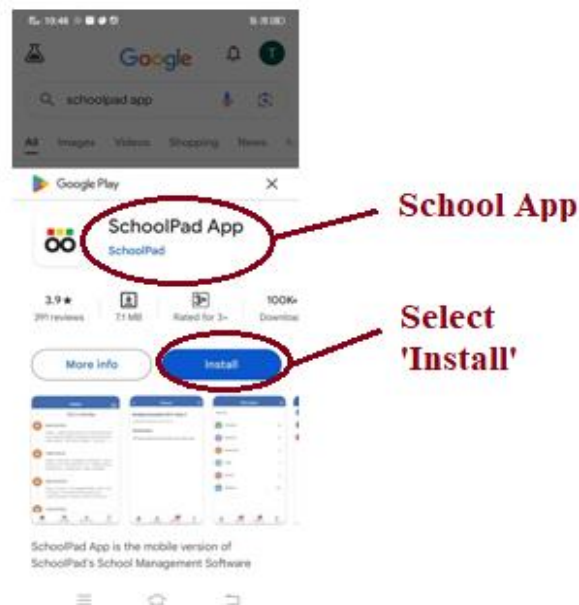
10:46 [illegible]

Google

schoolpad app

All Images Videos Shopping News

Google Play

SchoolPad App

SchoolPad

School App

3.9 ★
391 reviews

7.1 MB

Rated for 3+

100K+
Downloads

Select 'Install'

More info

Install

SchoolPad App is the mobile version of SchoolPad's School Management Software